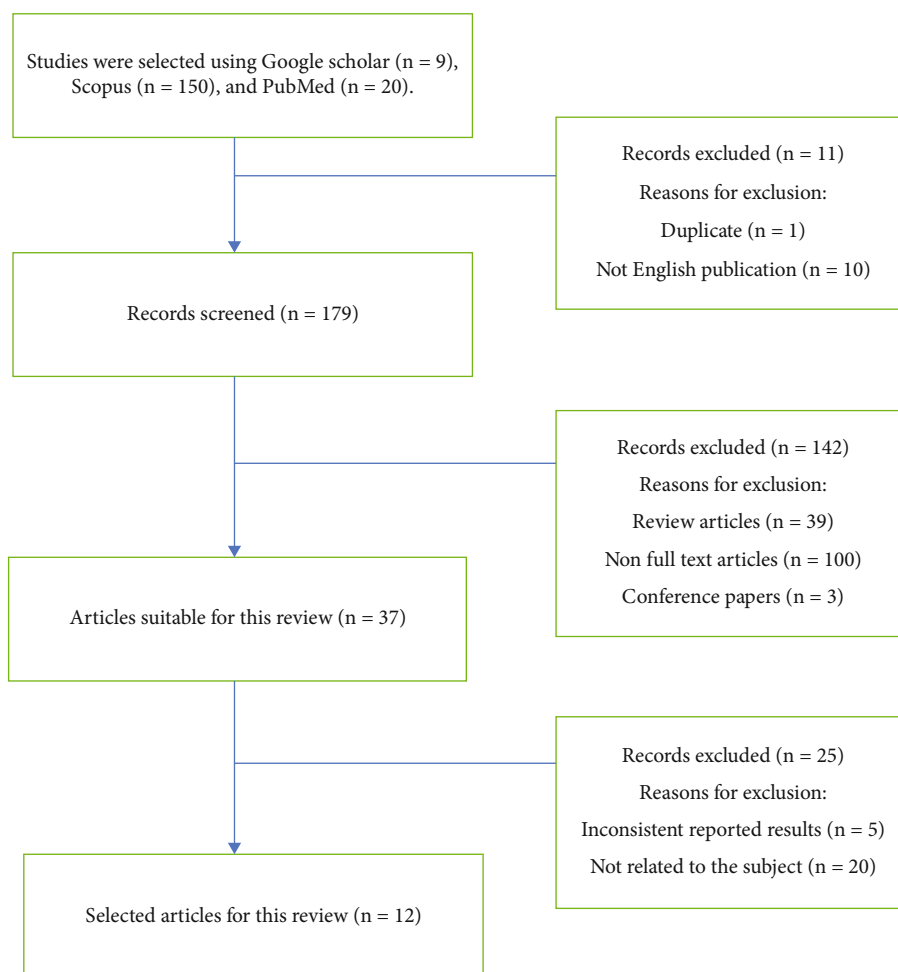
Studies were selected using Google scholar (n = 9), Scopus (n = 150), and PubMed (n = 20).

Records excluded (n = 11)
Reasons for exclusion:
Duplicate (n = 1)
Not English publication (n = 10)

Records screened (n = 179)

Records excluded (n = 142)
Reasons for exclusion:
Review articles (n = 39)
Non full text articles (n = 100)
Conference papers (n = 3)

Articles suitable for this review (n = 37)

Records excluded (n = 25)
Reasons for exclusion:
Inconsistent reported results (n = 5)
Not related to the subject (n = 20)

Selected articles for this review (n = 12)